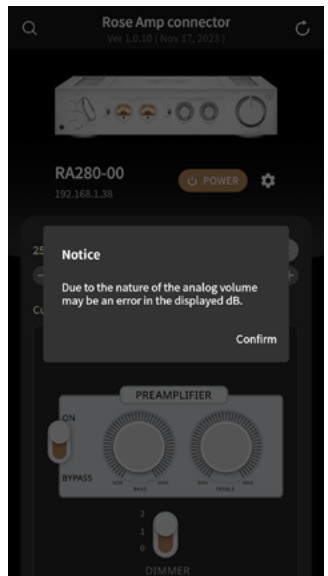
Rose Amp connector
Ver 1.0.10 | Nov 17, 2023 |

RA280-00
192.168.1.38

POWER

25

Notice

Due to the nature of the analog volume may be an error in the displayed dB.

Confirm

PREAMPLIFIER

ON

BYPASS

BASS

TREBLE

2
1
0

DIMMER